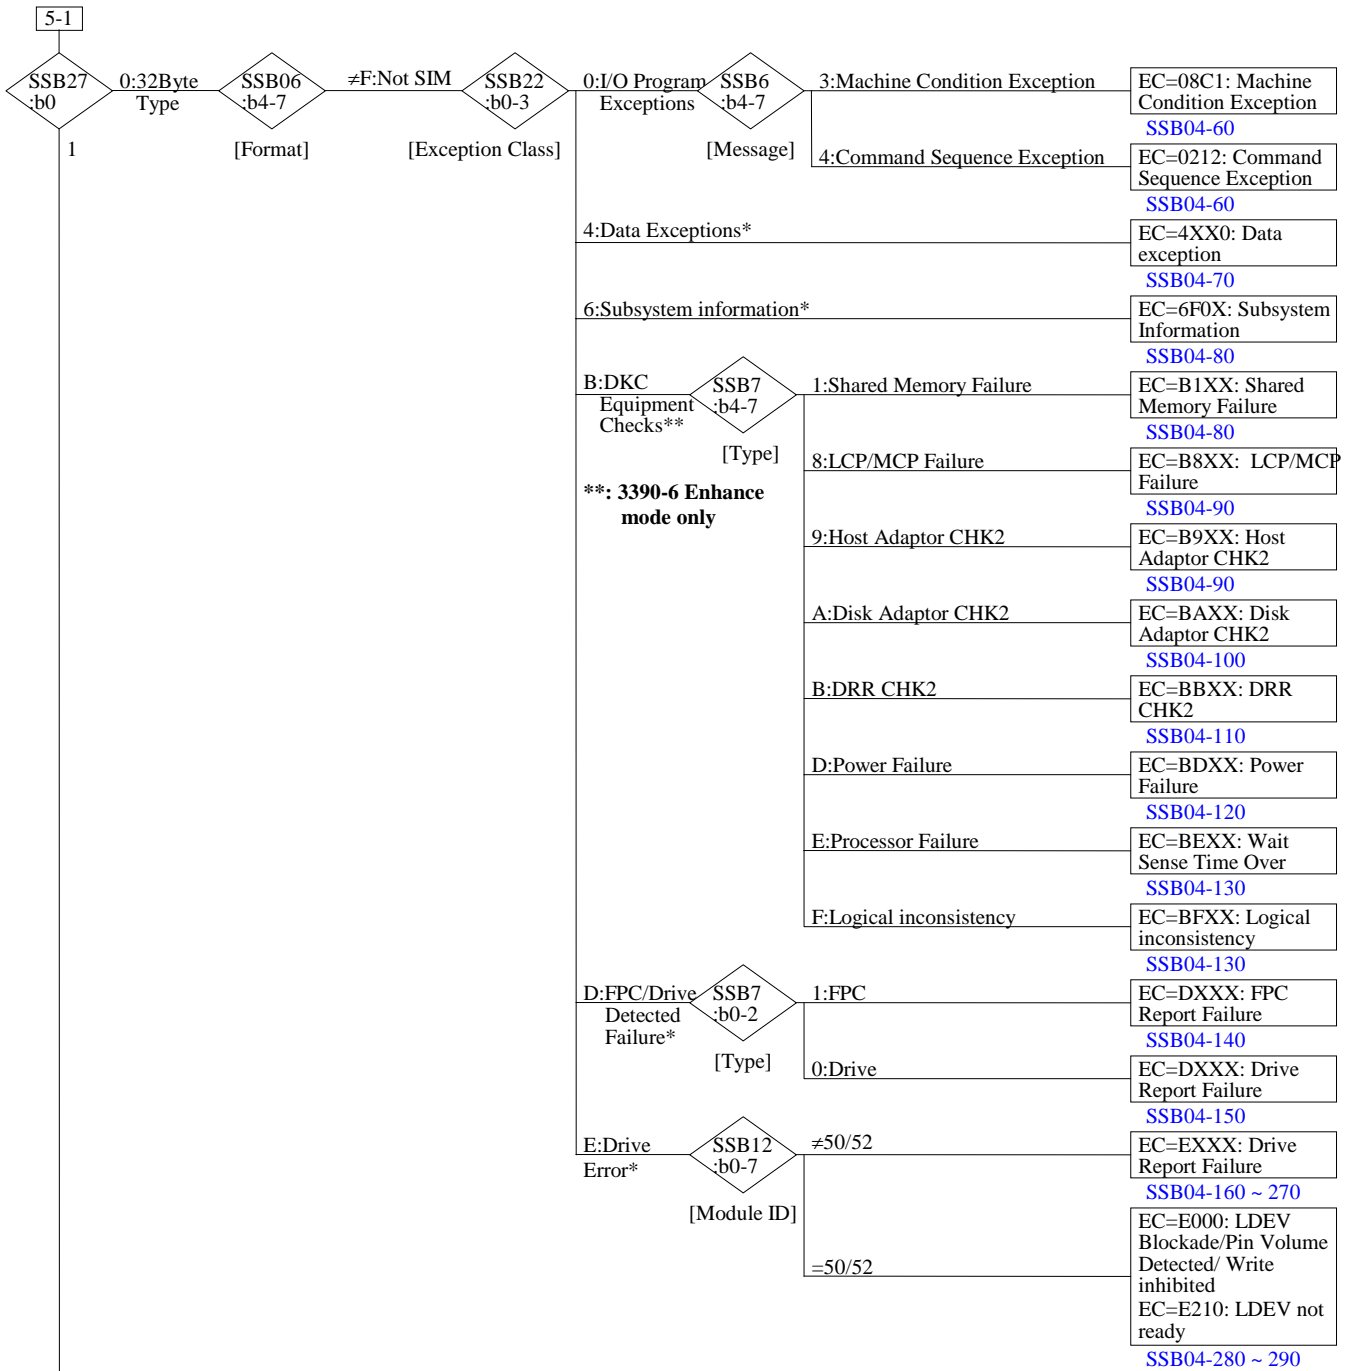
5-1

SSB27 :b0

0:32Byte Type

SSB06 :b4-7

[Format]

≠F:Not SIM

SSB22 :b0-3

[Exception Class]

1

0:I/O Program Exceptions

SSB6 :b4-7

[Message]

3:Machine Condition Exception

EC=08C1: Machine Condition Exception

SSB04-60

4:Command Sequence Exception

EC=0212: Command Sequence Exception

SSB04-60

4:Data Exceptions*

EC=4XX0: Data exception

SSB04-70

6:Subsystem information*

EC=6F0X: Subsystem Information

SSB04-80

B:DKC Equipment Checks**

SSB7 :b4-7

[Type]

**: 3390-6 Enhance mode only

1:Shared Memory Failure

EC=B1XX: Shared Memory Failure

SSB04-80

8:LCP/MCP Failure

EC=B8XX: LCP/MCP Failure

SSB04-90

9:Host Adaptor CHK2

EC=B9XX: Host Adaptor CHK2

SSB04-90

A:Disk Adaptor CHK2

EC=BAXX: Disk Adaptor CHK2

SSB04-100

B:DRR CHK2

EC=BBXX: DRR CHK2

SSB04-110

D:Power Failure

EC=BDXX: Power Failure

SSB04-120

E:Processor Failure

EC=BEXX: Wait Sense Time Over

SSB04-130

F:Logical inconsistency

EC=BFXX: Logical inconsistency

SSB04-130

D:FPC/Drive Detected Failure*

SSB7 :b0-2

[Type]

1:FPC

EC=DXXX: FPC Report Failure

SSB04-140

0:Drive

EC=DXXX: Drive Report Failure

SSB04-150

E:Drive Error*

SSB12 :b0-7

[Module ID]

≠50/52

EC=EXXX: Drive Report Failure

SSB04-160 ~ 270

=50/52

EC=E000: LDEV Blockade/Pin Volume Detected/ Write inhibited
EC=E210: LDEV not ready

SSB04-280 ~ 290